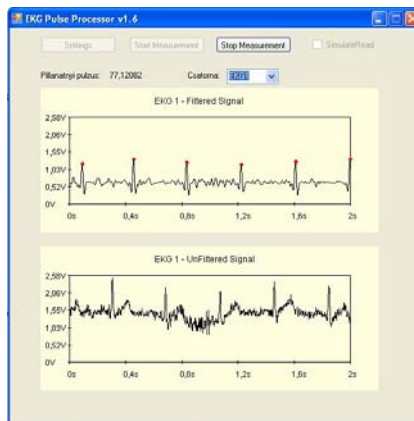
EKG Pulse Processor v1.6

Settings Start Measurement Stop Measurement SimulateRead

Pillanatnyi pulzus: 77,12082 Csatorna: EKG1

EKG 1 - Filtered Signal

2,58V
2,06V
1,55V
1,03V
0,52V
0V
0s 0,4s 0,8s 1,2s 1,6s 2s

EKG 1 - UnFiltered Signal

2,58V
2,06V
1,55V
1,03V
0,52V
0V
0s 0,4s 0,8s 1,2s 1,6s 2s